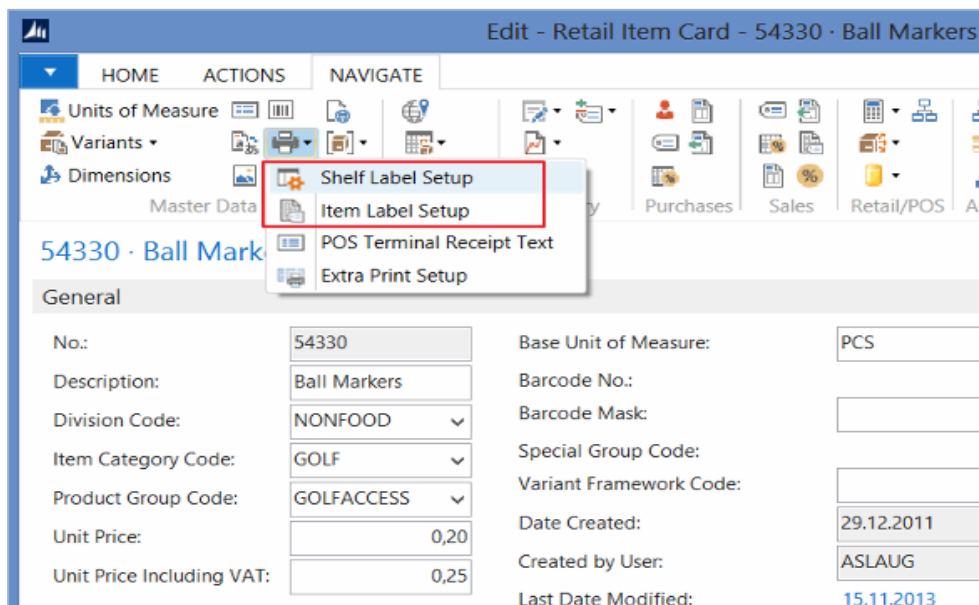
Edit - Retail Item Card - 54330 · Ball Markers

HOME
ACTIONS
NAVIGATE

Units of Measure
Variants
Dimensions
Master Data

Shelf Label Setup
Item Label Setup
POS Terminal Receipt Text
Extra Print Setup

Purchases
Sales
Retail/POS

54330 · Ball Mark

General

No.: 54330
Description: Ball Markers
Division Code: NONFOOD
Item Category Code: GOLF
Product Group Code: GOLFACCESS
Unit Price: 0,20
Unit Price Including VAT: 0,25

Base Unit of Measure: PCS
Barcode No.:
Barcode Mask:
Special Group Code:
Variant Framework Code:
Date Created: 29.12.2011
Created by User: ASLAUG
Last Date Modified: 15.11.2013